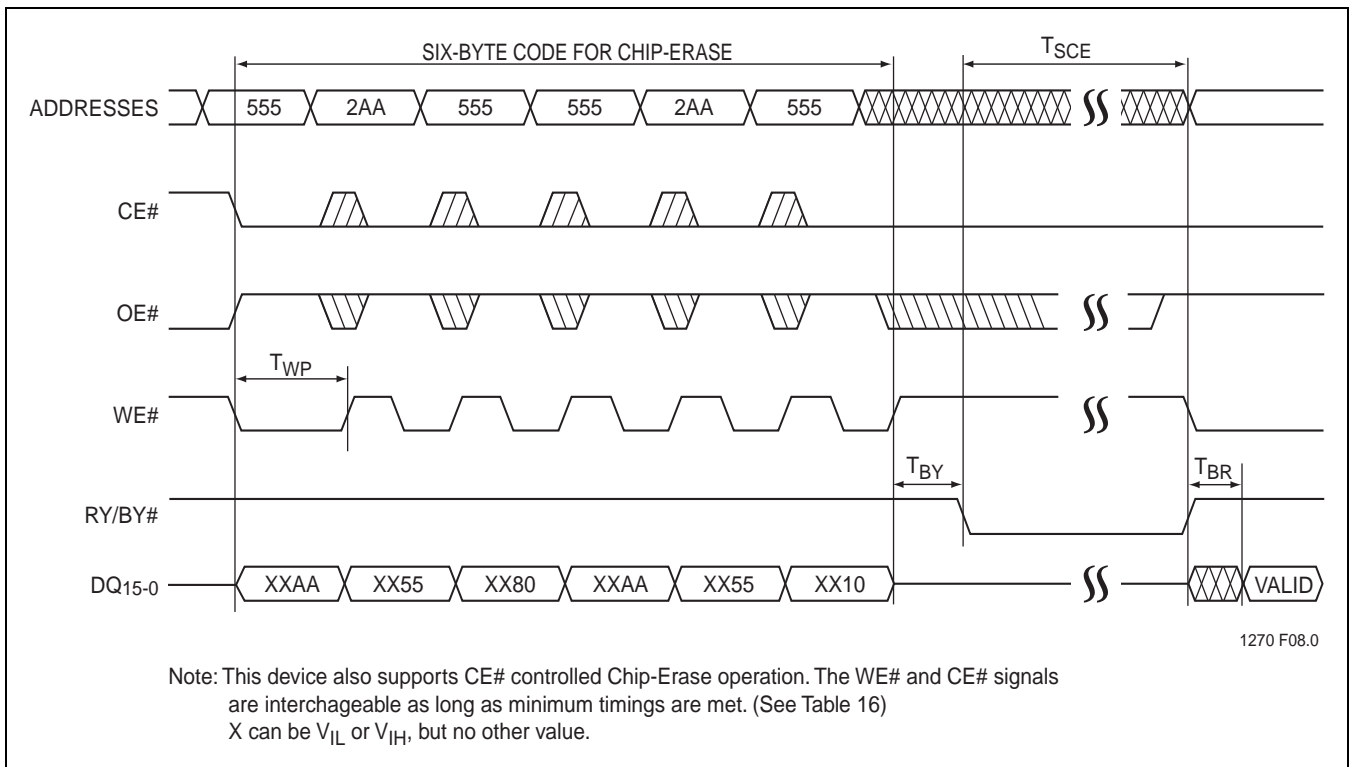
SIX-BYTE CODE FOR CHIP-ERASE

$T_{SCE}$

ADDRESSES

555

2AA

555

555

2AA

555

CE#

OE#

$T_{WP}$

WE#

$T_{BY}$

$T_{BR}$

RY/BY#

$DQ_{15-0}$

XXAA

XX55

XX80

XXAA

XX55

XX10

VALID

1270 F08.0

Note: This device also supports CE# controlled Chip-Erase operation. The WE# and CE# signals are interchageable as long as minimum timings are met. (See Table 16)
X can be $V_{IL}$ or $V_{IH}$, but no other value.